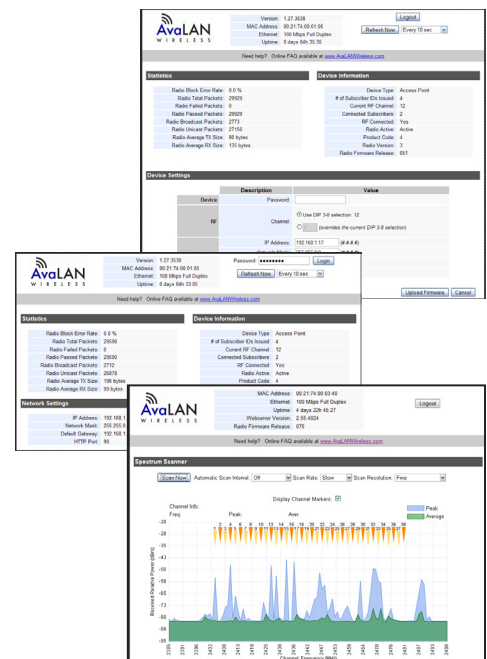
AvaLAN WIRELESS

Version: 1.27.3538
MAC Address: 00:21:74:00:01:05
Ethernet: 100 Mbps Full Duplex
Uptime: 0 days 5h 35:36

Logout
Refresh Now
Every 10 sec

Need help? Online FAQ available at www.AvaLANWireless.com

Statistics

| | |
|---|---|
| Radio Block Error Rate: | 0.0 % |
| Radio Total Packets: | 29929 |
| Radio Failed Packets: | 0 |
| Radio Passed Packets: | 29929 |
| Radio Broadcast Packets: | 2773 |
| Radio Unicast Packets: | 27156 |
| Radio Average TX Size: | 88 bytes |
| Radio Average RX Size: | 135 bytes |

Device Information

| | |
|---|---|
| Device Type: | Access Point |
| # of Subscriber IDs Issued: | 4 |
| Current RF Channel: | 12 |
| Connected Subscribers: | 2 |
| RF Connected: | Yes |
| Radio Active: | Active |
| Product Code: | 4 |
| Radio Version: | 3 |
| Radio Firmware Release: | 661 |

Device Settings

| | Description | Value |
|---|---|---|
| Device | Password | |
| RF | Channel | Use DIP 3-6 selection: 12 / (overrides the current DIP 3-6 selection) |
| | IP Address | 192.168.1.17 (#.#.#.#) |

Upload Firmware
Cancel

AvaLAN WIRELESS

Version: 1.27.3538
MAC Address: 00:21:74:00:01:05
Ethernet: 100 Mbps Full Duplex
Uptime: 0 days 5h 35:35

Password: ●●●●●●●●●
Login
Refresh Now
Every 10 sec

Need help? Online FAQ available at www.AvaLANWireless.com

Statistics

| | |
|---|---|
| Radio Block Error Rate: | 0.0 % |
| Radio Total Packets: | 29590 |
| Radio Failed Packets: | 0 |
| Radio Passed Packets: | 29590 |
| Radio Broadcast Packets: | 2712 |
| Radio Unicast Packets: | 26878 |
| Radio Average TX Size: | 106 bytes |
| Radio Average RX Size: | 139 bytes |

Device Information

| | |
|---|---|
| Device Type: | Access Point |
| # of Subscriber IDs Issued: | 4 |
| Current RF Channel: | 12 |
| Connected Subscribers: | 2 |
| RF Connected: | Yes |
| Radio Active: | Active |
| Product Code: | 4 |

Network Settings

| | |
|---|---|
| IP Address: | 192.168.1 |
| Network Mask: | 255.255.0 |
| Default Gateway: | 192.168.1 |
| HTTP Port: | 80 |

AvaLAN WIRELESS

MAC Address: 00:21:74:00:03:40
Ethernet: 100 Mbps Full Duplex
Uptime: 4 days 22h 45:27
Webserver Version: 2.55.4924
Radio Firmware Release: 075

Logout

Need help? Online FAQ available at www.AvaLANWireless.com

Spectrum Scanner

Scan Now
Automatic Scan Interval: Off
Scan Rate: Slow
Scan Resolution: Fine

Display Channel Markers: ☑

Channel Info:
Freq:
Peak:
Aver:

Peak
Average

2 4 6 8 10 12 14 16 18 20 22 24 26 28 30 32 34 36 38

Received Relative Power (dBm)
-20 -25 -30 -35 -40 -45 -50 -55 -60 -65 -70 -75 -80 -85 -90 -95

Channel Frequency (MHz)